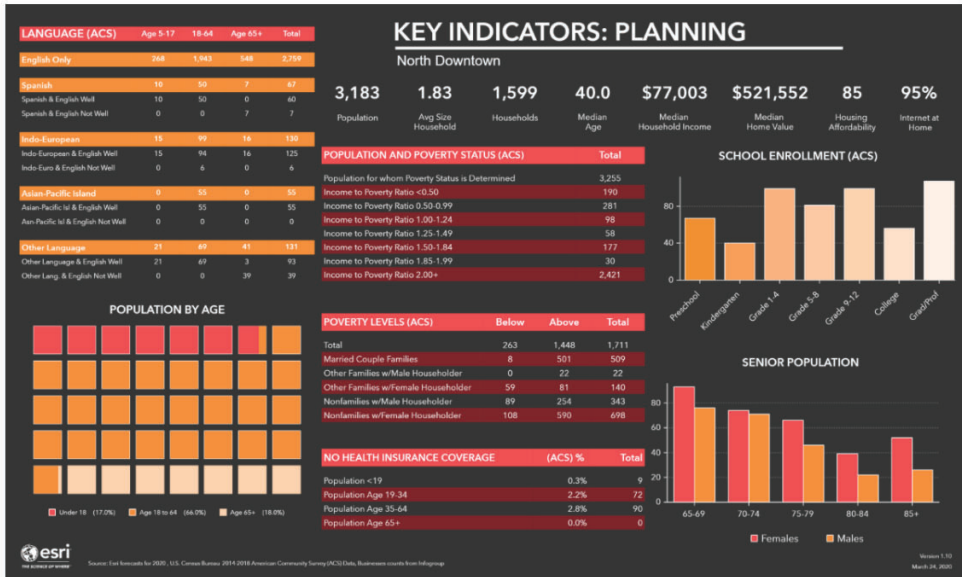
KEY INDICATORS: PLANNING

North Downtown

| LANGUAGE (ACS) | Age 5-17 | 18-64 | Age 65+ | Total |
|---|---|---|---|---|
| English Only | 268 | 1,943 | 548 | 2,759 |
| Spanish | 10 | 50 | 7 | 67 |
| Spanish & English Well | 10 | 50 | 0 | 60 |
| Spanish & English Not Well | 0 | 0 | 7 | 7 |
| Indo-European | 15 | 99 | 16 | 130 |
| Indo-European & English Well | 15 | 94 | 16 | 125 |
| Indo-Euro & English Not Well | 0 | 6 | 0 | 6 |
| Asian-Pacific Island | 0 | 55 | 0 | 55 |
| Asian-Pacific Isl & English Well | 0 | 55 | 0 | 55 |
| Asn-Pacific Isl & English Not Well | 0 | 0 | 0 | 0 |
| Other Language | 21 | 69 | 41 | 131 |
| Other Language & English Well | 21 | 69 | 3 | 93 |
| Other Lang. & English Not Well | 0 | 0 | 39 | 39 |

3,183 Population
1.83 Avg Size Household
1,599 Households
40.0 Median Age
$77,003 Median Household Income
$521,552 Median Home Value
85 Housing Affordability
95% Internet at Home

| POPULATION AND POVERTY STATUS (ACS) | Total |
|---|---|
| Population for whom Poverty Status is Determined | 3,255 |
| Income to Poverty Ratio <0.50 | 190 |
| Income to Poverty Ratio 0.50-0.99 | 281 |
| Income to Poverty Ratio 1.00-1.24 | 98 |
| Income to Poverty Ratio 1.25-1.49 | 58 |
| Income to Poverty Ratio 1.50-1.84 | 177 |
| Income to Poverty Ratio 1.85-1.99 | 30 |
| Income to Poverty Ratio 2.00+ | 2,421 |

SCHOOL ENROLLMENT (ACS)
80
40
0
Preschool
Kindergarten
Grade 1-4
Grade 5-8
Grade 9-12
College
Grad/Prof

POPULATION BY AGE

Under 18 (17.0%)
Age 18 to 64 (66.0%)
Age 65+ (18.0%)

| POVERTY LEVELS (ACS) | Below | Above | Total |
|---|---|---|---|
| Total | 263 | 1,448 | 1,711 |
| Married Couple Families | 8 | 501 | 509 |
| Other Families w/Male Householder | 0 | 22 | 22 |
| Other Families w/Female Householder | 59 | 81 | 140 |
| Nonfamilies w/Male Householder | 89 | 254 | 343 |
| Nonfamilies w/Female Householder | 108 | 590 | 698 |

SENIOR POPULATION
80
60
40
20
0
65-69
70-74
75-79
80-84
85+
Females
Males

| NO HEALTH INSURANCE COVERAGE | (ACS) % | Total |
|---|---|---|
| Population <19 | 0.3% | 9 |
| Population Age 19-34 | 2.2% | 72 |
| Population Age 35-64 | 2.8% | 90 |
| Population Age 65+ | 0.0% | 0 |

esri
THE SCIENCE OF WHERE

Source: Esri forecasts for 2020, U.S. Census Bureau 2014-2018 American Community Survey (ACS) Data, Businesses counts from Infogroup

Version 1.10
March 24, 2020